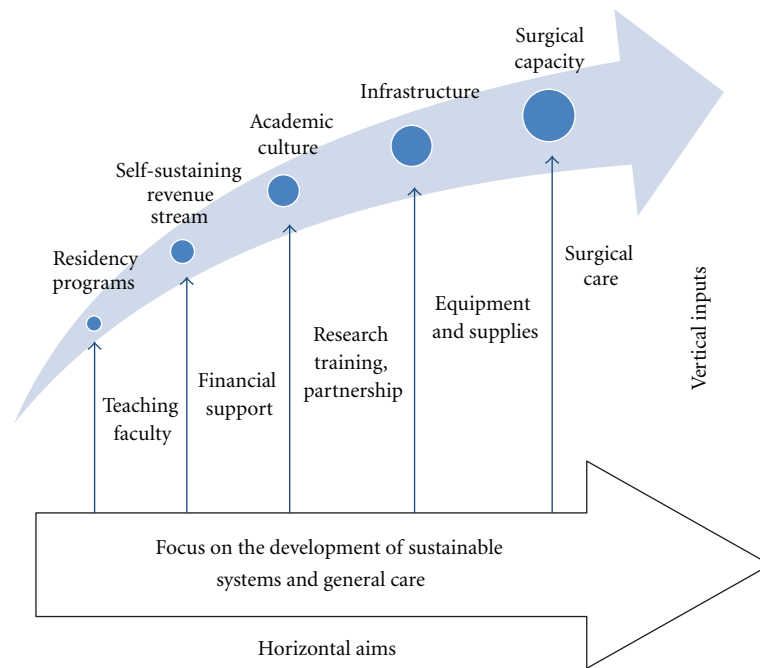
Surgical capacity

Infrastructure

Academic culture

Self-sustaining revenue stream

Residency programs

Surgical care

Vertical inputs

Equipment and supplies

Research training, partnership

Financial support

Teaching faculty

Focus on the development of sustainable systems and general care

Horizontal aims